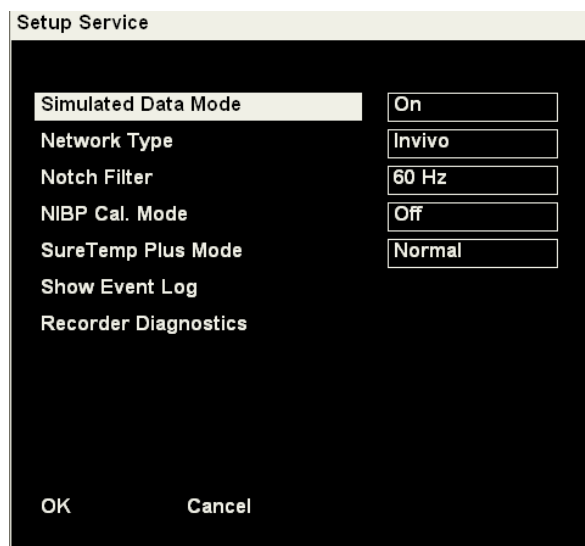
Setup Service

| | |
|---|---|
| Simulated Data Mode | On |
| Network Type | Invivo |
| Notch Filter | 60 Hz |
| NIBP Cal. Mode | Off |
| SureTemp Plus Mode | Normal |
| Show Event Log | |
| Recorder Diagnostics | |

OK Cancel